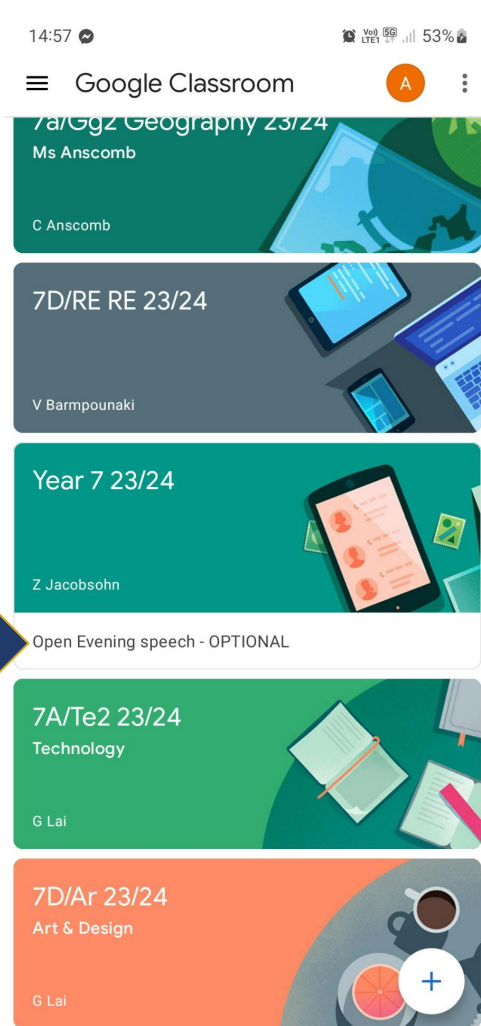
14:57

Vo) LTE1 5G 53%

Google Classroom

A

7a/Gg2 Geography 23/24
Ms Anscomb

C Anscomb

7D/RE RE 23/24

V Barmpounaki

Year 7 23/24

Z Jacobsohn

Open Evening speech - OPTIONAL

7A/Te2 23/24
Technology

G Lai

7D/Ar 23/24
Art & Design

G Lai

+